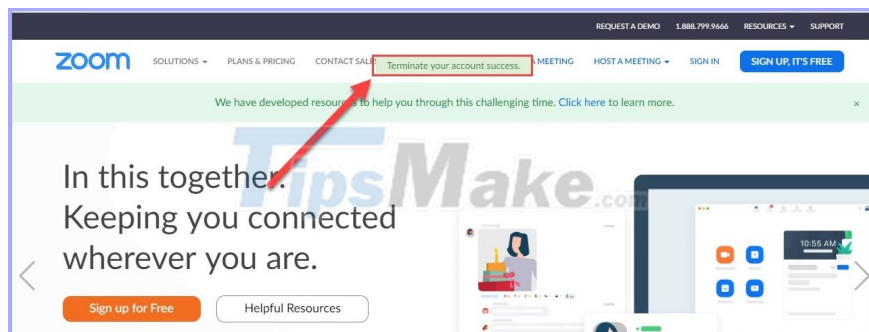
REQUEST A DEMO 1.888.799.9666 RESOURCES ▾ SUPPORT

zoom SOLUTIONS ▾ PLANS & PRICING CONTACT SALES Terminate your account success. A MEETING HOST A MEETING ▾ SIGN IN SIGN UP, IT'S FREE

We have developed resources to help you through this challenging time. Click here to learn more. ×

TipsMake.com

In this together. Keeping you connected wherever you are.

10:55 AM

Sign up for Free Helpful Resources